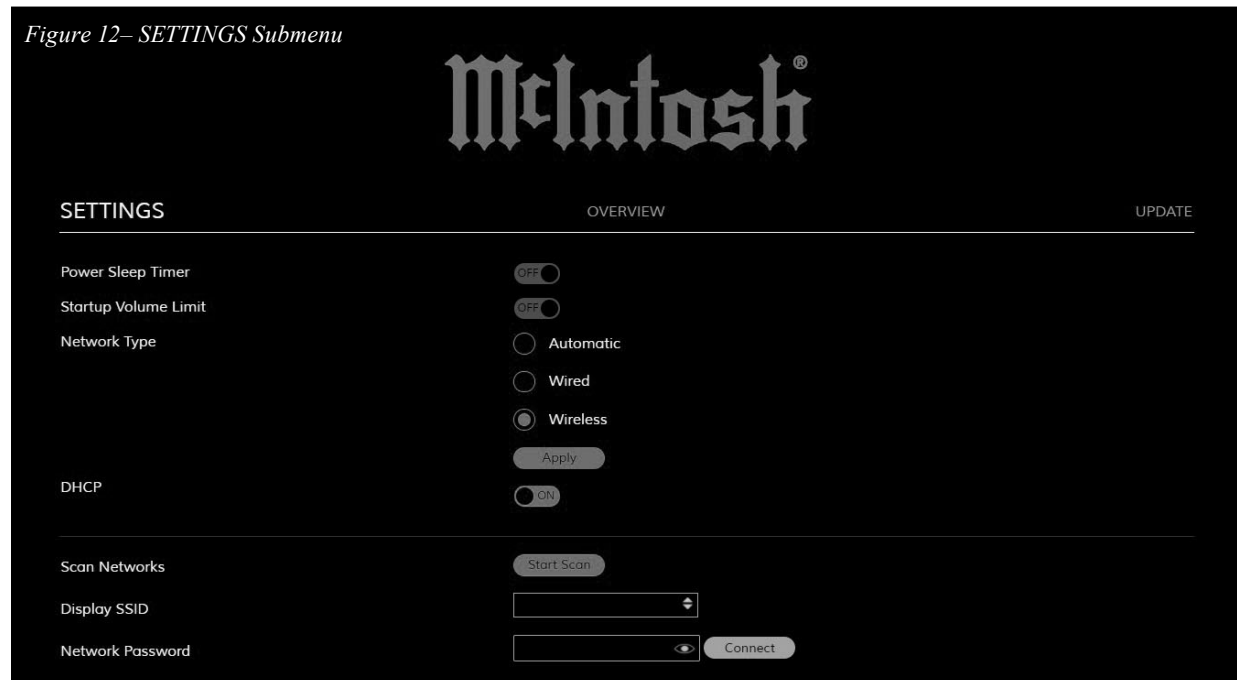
Figure 12– SETTINGS Submenu

McIntosh®

SETTINGS OVERVIEW UPDATE

Power Sleep Timer OFF

Startup Volume Limit OFF

Network Type

Automatic

Wired

Wireless

Apply

DHCP ON

Scan Networks Start Scan

Display SSID

Network Password Connect